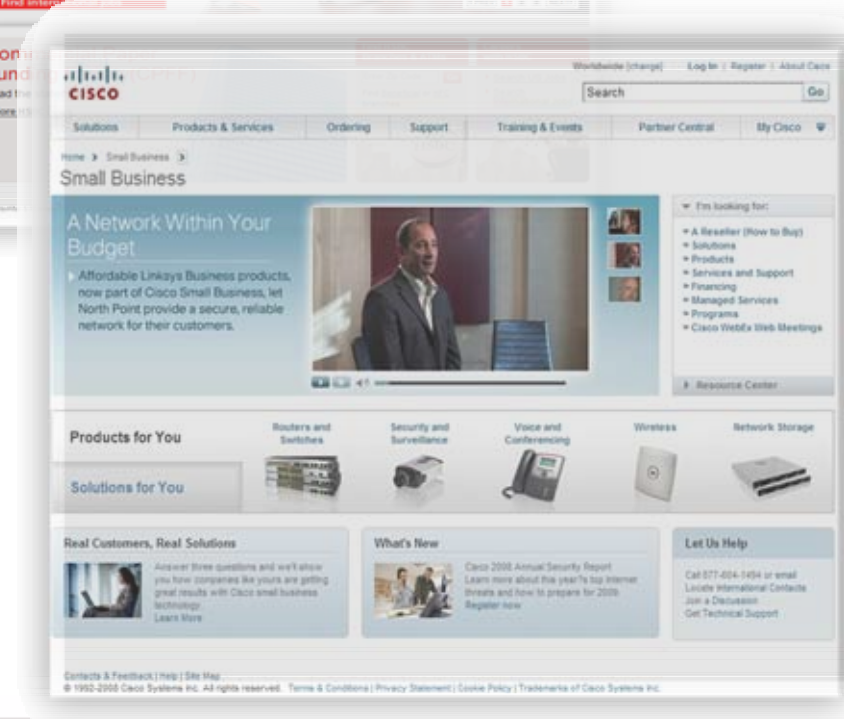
CISCO

Worldwide [change] Log In | Register | About Cisco

Search Go

Solutions Products & Services Ordering Support Training & Events Partner Central My Cisco

Home > Small Business >

Small Business

A Network Within Your Budget

Affordable Linksys Business products, now part of Cisco Small Business, let North Point provide a secure, reliable network for their customers.

I'm looking for:

A Reseller (How to Buy)
Solutions
Products
Services and Support
Financing
Managed Services
Programs
Cisco WebEx Web Meetings

Resource Center

Products for You

Solutions for You

Routers and Switches

Security and Surveillance

Voice and Conferencing

Wireless

Network Storage

Real Customers, Real Solutions

Answer three questions and we'll show you how companies like yours are getting great results with Cisco small business technology.
Learn More

What's New

Cisco 2008 Annual Security Report
Learn more about this year's top Internet threats and how to prepare for 2009.
Register now

Let Us Help

Call 877-604-1454 or email
Locate International Contacts
Join a Discussion
Get Technical Support

Contacts & Feedback | Help | Site Map
© 1992-2008 Cisco Systems Inc. All rights reserved. Terms & Conditions | Privacy Statement | Cookie Policy | Trademarks of Cisco Systems Inc.